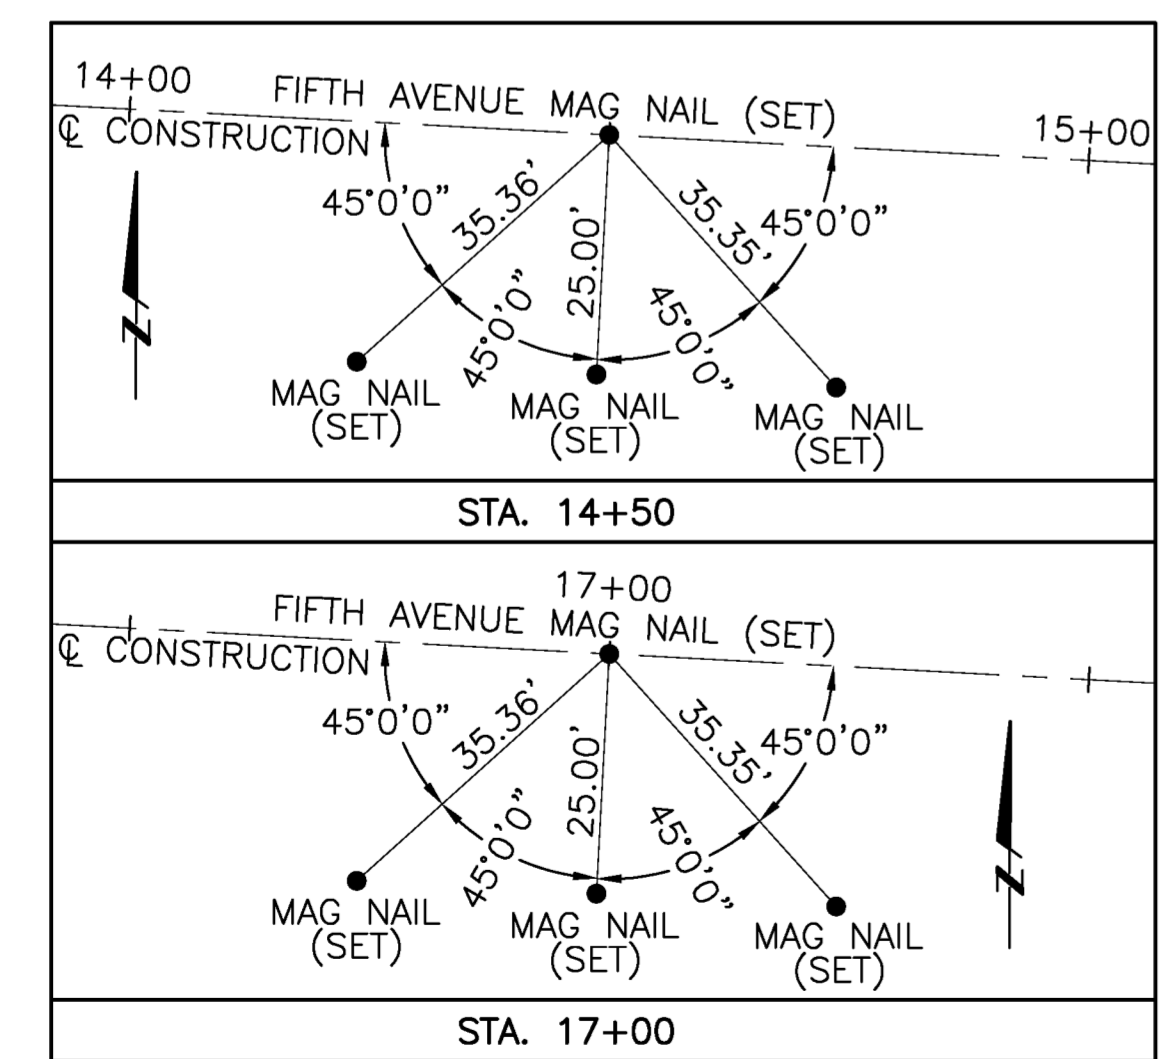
14+00
FIFTH AVENUE MAG NAIL (SET)
℄ CONSTRUCTION
15+00
45°0'0"
35.36'
25.00'
35.35'
45°0'0"
45°0'0"
45°0'0"
N
MAG NAIL (SET)
MAG NAIL (SET)
MAG NAIL (SET)

STA. 14+50

17+00
FIFTH AVENUE MAG NAIL (SET)
℄ CONSTRUCTION
45°0'0"
35.36'
25.00'
35.35'
45°0'0"
45°0'0"
45°0'0"
N
MAG NAIL (SET)
MAG NAIL (SET)
MAG NAIL (SET)

STA. 17+00